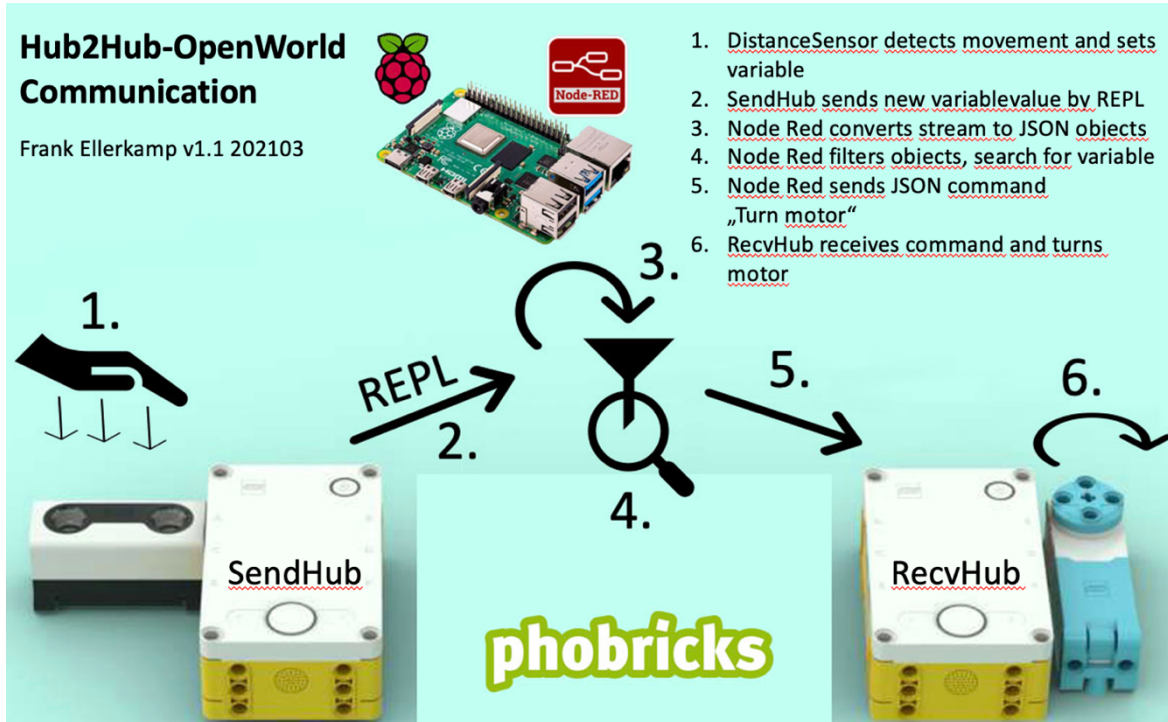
Hub2Hub-OpenWorld Communication

Frank Ellerkamp v1.1 202103

Node-RED

1. DistanceSensor detects movement and sets variable
2. SendHub sends new variablevalue by REPL
3. Node Red converts stream to JSON objects
4. Node Red filters objects, search for variable
5. Node Red sends JSON command „Turn motor“
6. RecvHub receives command and turns motor

1.

REPL

2.

3.

4.

5.

6.

SendHub

RecvHub

phobricks